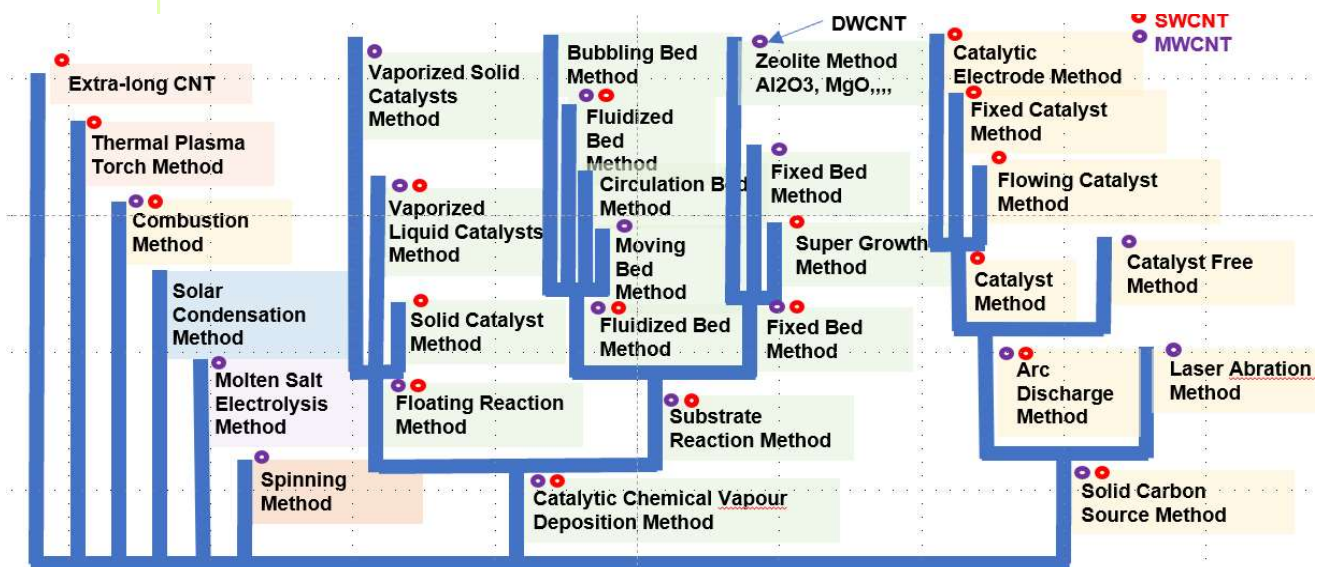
DWCNT

SWCNT
MWCNT

Extra-long CNT

Thermal Plasma Torch Method

Combustion Method

Solar Condensation Method

Molten Salt Electrolysis Method

Spinning Method

Vaporized Solid Catalysts Method

Vaporized Liquid Catalysts Method

Solid Catalyst Method

Floating Reaction Method

Bubbling Bed Method

Fluidized Bed Method

Circulation Bed Method

Moving Bed Method

Fluidized Bed Method

Zeolite Method Al2O3, MgO,,,,

Fixed Bed Method

Super Growth Method

Fixed Bed Method

Substrate Reaction Method

Catalytic Chemical Vapour Deposition Method

Catalytic Electrode Method

Fixed Catalyst Method

Flowing Catalyst Method

Catalyst Method

Catalyst Free Method

Arc Discharge Method

Laser Abration Method

Solid Carbon Source Method